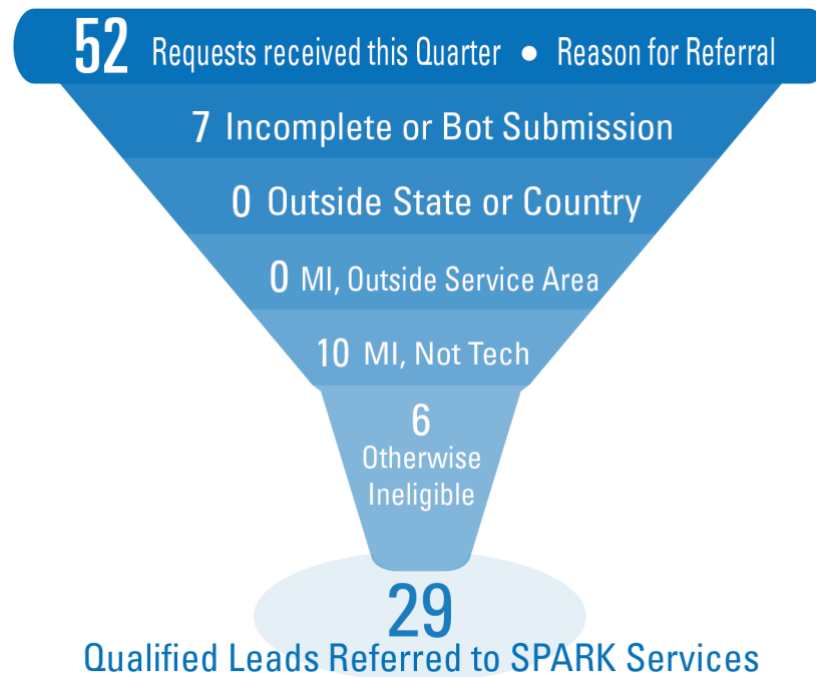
52 Requests received this Quarter • Reason for Referral

7 Incomplete or Bot Submission

0 Outside State or Country

0 MI, Outside Service Area

10 MI, Not Tech

6 Otherwise Ineligible

29 Qualified Leads Referred to SPARK Services